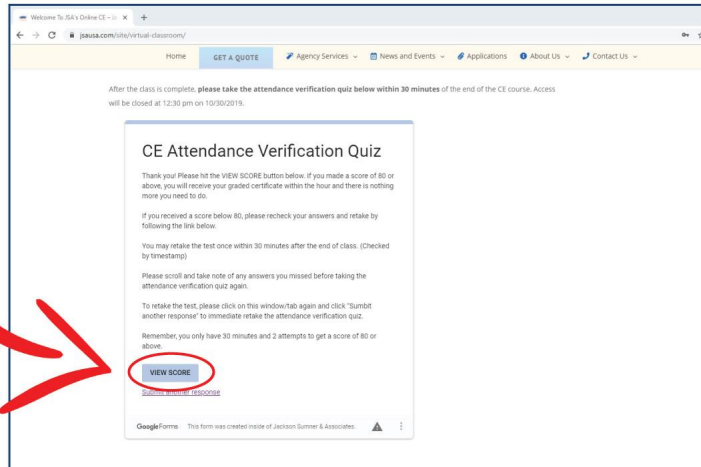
Welcome To JSA's Online CE – Ja ×  +

jsausa.com/site/virtual-classroom/

Home  GET A QUOTE  Agency Services  News and Events  Applications  About Us  Contact Us

After the class is complete, **please take the attendance verification quiz below within 30 minutes** of the end of the CE course. Access will be closed at 12:30 pm on 10/30/2019.

CE Attendance Verification Quiz

Thank you! Please hit the VIEW SCORE button below. If you made a score of 80 or above, you will receive your graded certificate within the hour and there is nothing more you need to do.

If you received a score below 80, please recheck your answers and retake by following the link below.

You may retake the test once within 30 minutes after the end of class. (Checked by timestamp)

Please scroll and take note of any answers you missed before taking the attendance verification quiz again.

To retake the test, please click on this window/tab again and click "Sumbit another response" to immediate retake the attendance verification quiz.

Remember, you only have 30 minutes and 2 attempts to get a score of 80 or above.

VIEW SCORE

Submit another response

Google Forms  This form was created inside of Jackson Sumner & Associates.